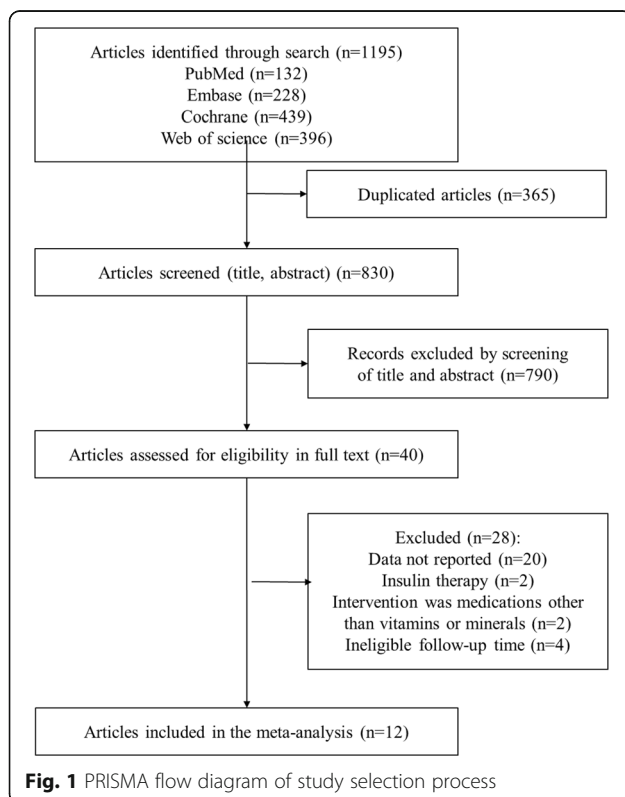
Articles identified through search (n=1195)
PubMed (n=132)
Embase (n=228)
Cochrane (n=439)
Web of science (n=396)

Duplicated articles (n=365)

Articles screened (title, abstract) (n=830)

Records excluded by screening of title and abstract (n=790)

Articles assessed for eligibility in full text (n=40)

Excluded (n=28):
Data not reported (n=20)
Insulin therapy (n=2)
Intervention was medications other than vitamins or minerals (n=2)
Ineligible follow-up time (n=4)

Articles included in the meta-analysis (n=12)

**Fig. 1** PRISMA flow diagram of study selection process